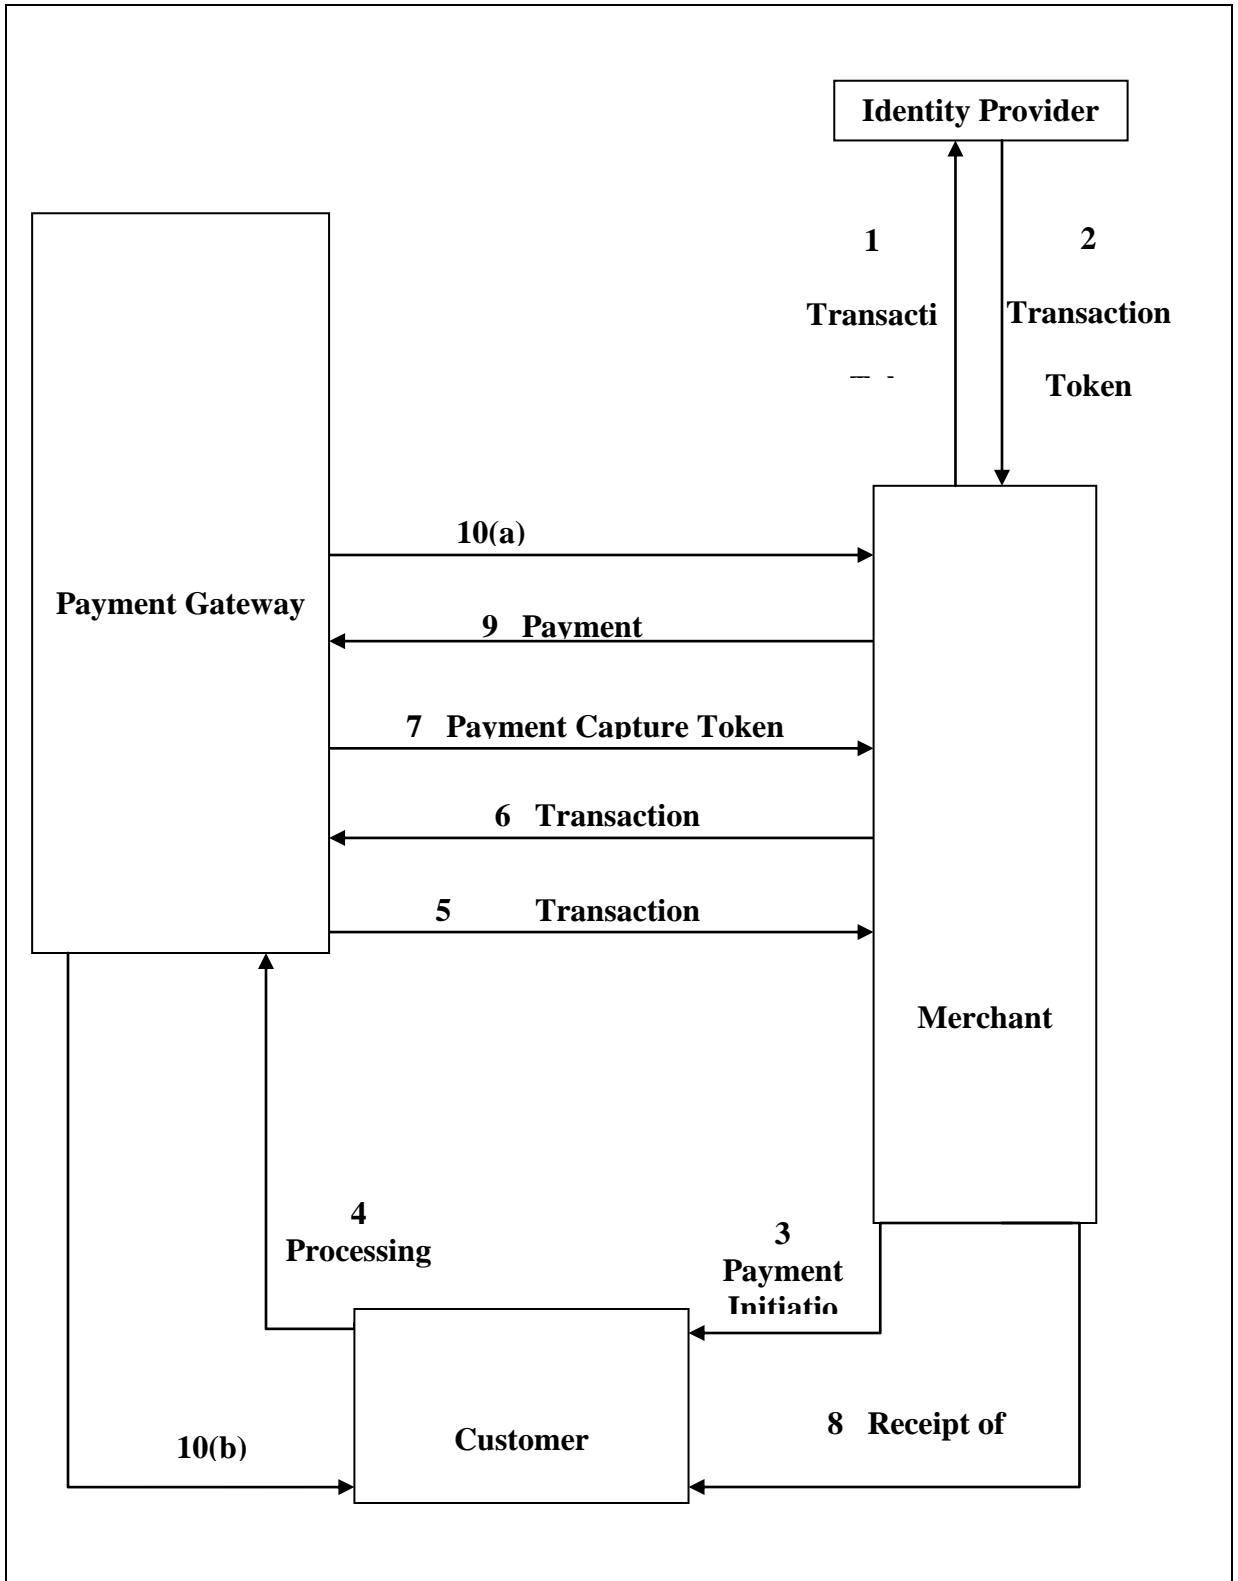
Identity Provider

1

Transacti

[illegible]

2

Transaction

Token

Payment Gateway

10(a)

9 Payment

7 Payment Capture Token

6 Transaction

5 Transaction

Merchant

4

Processing

3

Payment

Initiatio

Customer

10(b)

8 Receipt of